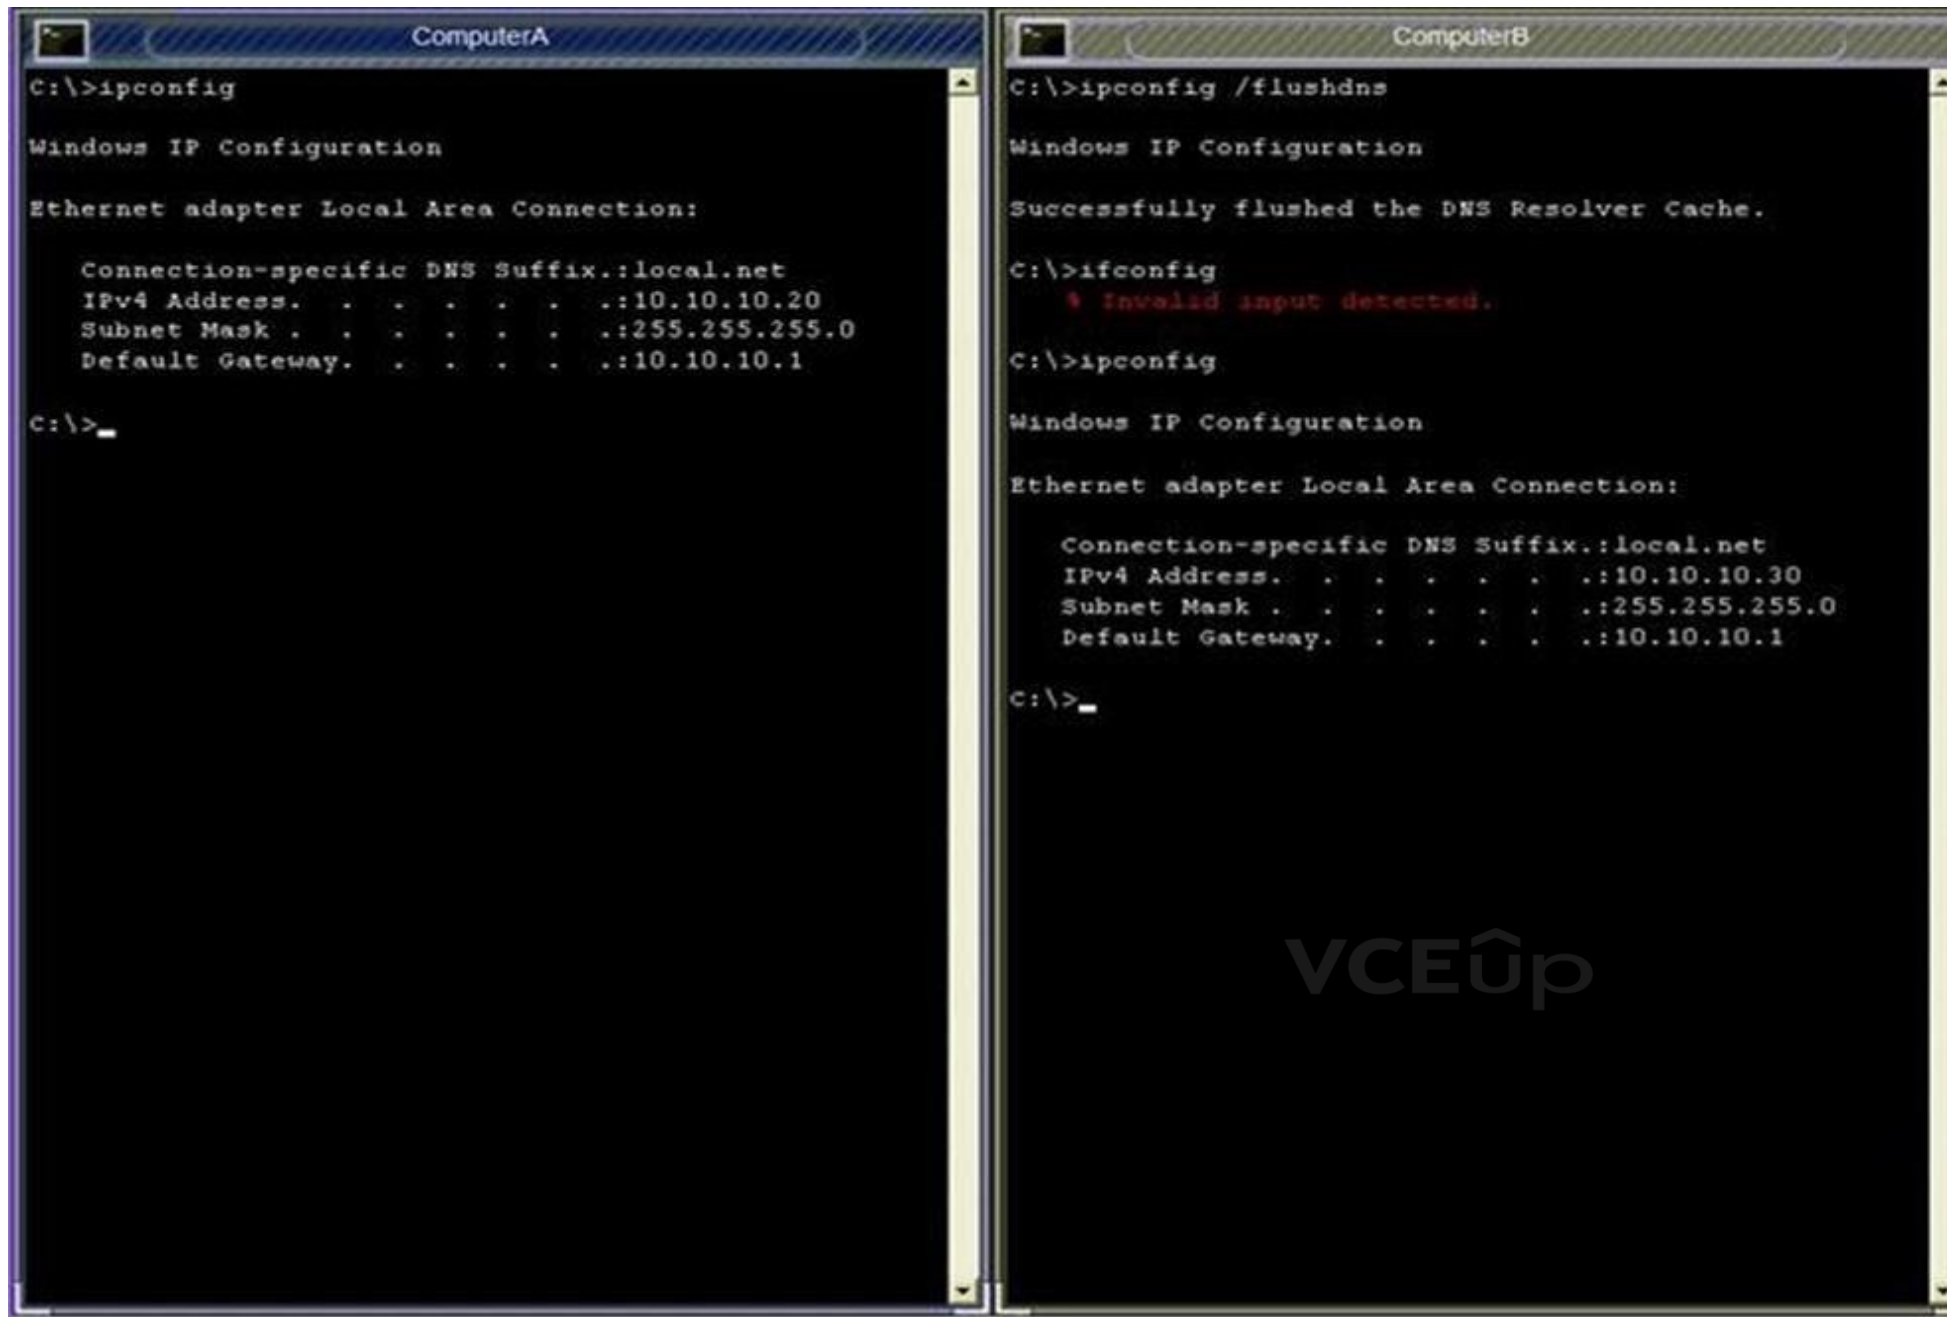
ComputerA

C:\>ipconfig

Windows IP Configuration

Ethernet adapter Local Area Connection:

Connection-specific DNS Suffix.:local.net
IPv4 Address. . . . . . . .:10.10.10.20
Subnet Mask . . . . . . . .:255.255.255.0
Default Gateway. . . . . . .:10.10.10.1

C:\>_

ComputerB

C:\>ipconfig /flushdns

Windows IP Configuration

Successfully flushed the DNS Resolver Cache.

C:\>ifconfig
% Invalid input detected.

C:\>ipconfig

Windows IP Configuration

Ethernet adapter Local Area Connection:

Connection-specific DNS Suffix.:local.net
IPv4 Address. . . . . . . .:10.10.10.30
Subnet Mask . . . . . . . .:255.255.255.0
Default Gateway. . . . . . .:10.10.10.1

C:\>_

VCEûp